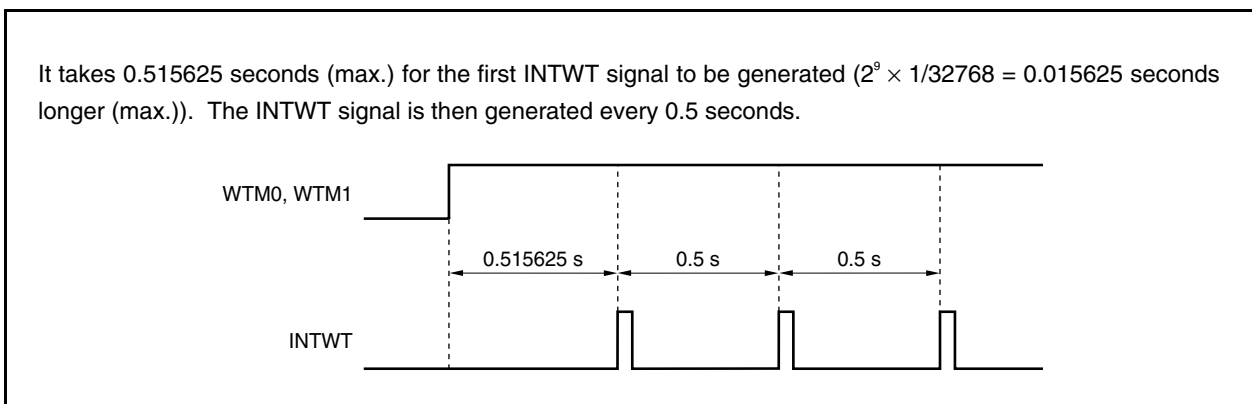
It takes 0.515625 seconds (max.) for the first INTWT signal to be generated ($2^9 \times 1/32768 = 0.015625$ seconds longer (max.)). The INTWT signal is then generated every 0.5 seconds.

WTM0, WTM1

0.515625 s

0.5 s

0.5 s

INTWT